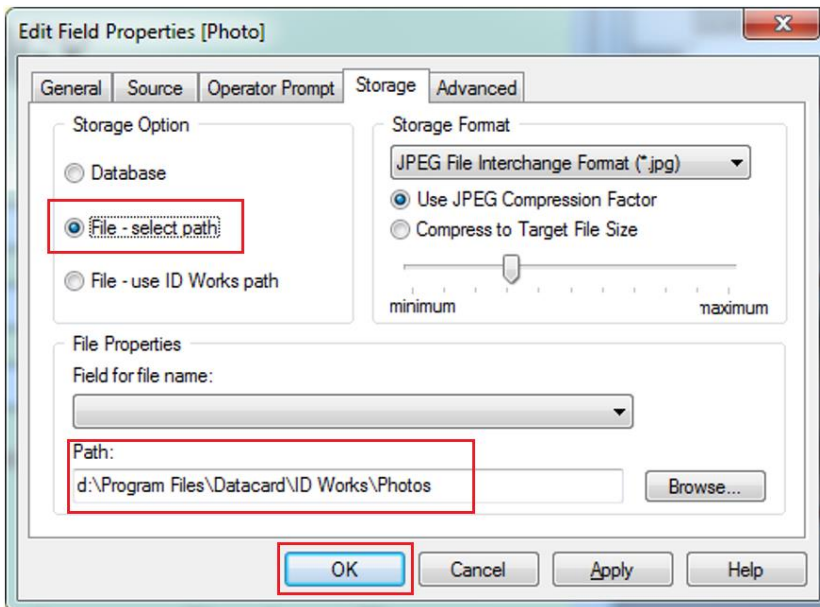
Edit Field Properties [Photo]

General | Source | Operator Prompt | Storage | Advanced

Storage Option

Database

File - select path

File - use ID Works path

Storage Format

JPEG File Interchange Format (*.jpg)

Use JPEG Compression Factor

Compress to Target File Size

minimum

maximum

File Properties

Field for file name:

Path:

d:\Program Files\Datacard\ID Works\Photos

Browse...

OK

Cancel

Apply

Help